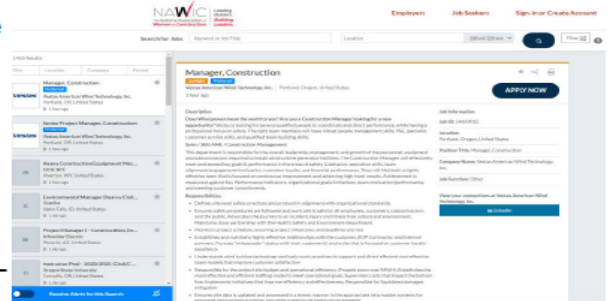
NAWIC

Employers Job Seekers Sign-in or Create Account

Search for Jobs

Location

Manager, Construction

Vestas American Wind Technology, Inc.

APPLY NOW

Description

Job Information

Location: Portland, Oregon, United States

Position Title: Manager, Construction

Company Name: Vestas American Wind Technology, Inc.

Responsibilities

Vestas Project Manager, Construction

Vestas Construction Equipment Mechanic

Environmental Manager Quarry Coll...

Project Manager I - Construction, De...

Instructor Pool - 2020/2021 (Civil C...

Receive Alerts for this Search